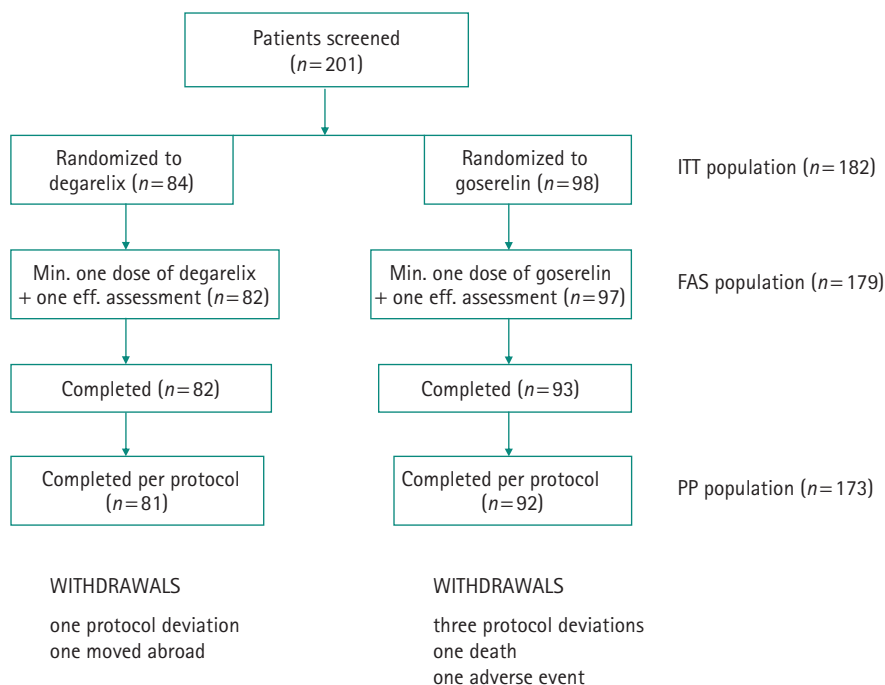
Patients screened ($n=201$)

Randomized to degarelix ($n=84$)

Randomized to goserelin ($n=98$)

ITT population ($n=182$)

Min. one dose of degarelix + one eff. assessment ($n=82$)

Min. one dose of goserelin + one eff. assessment ($n=97$)

FAS population ($n=179$)

Completed ($n=82$)

Completed ($n=93$)

Completed per protocol ($n=81$)

Completed per protocol ($n=92$)

PP population ($n=173$)

WITHDRAWALS

one protocol deviation
one moved abroad

WITHDRAWALS

three protocol deviations
one death
one adverse event